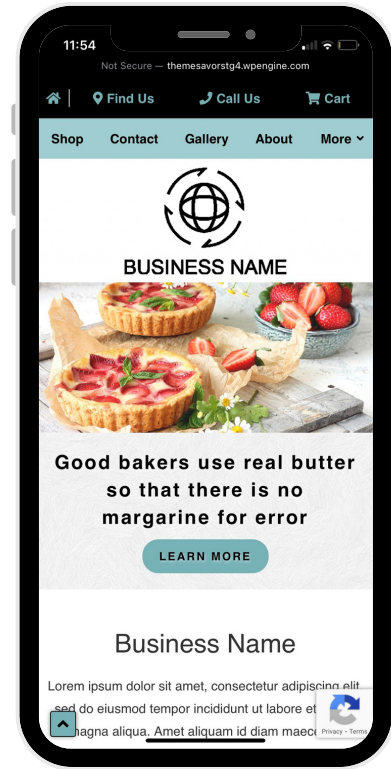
11:54

Not Secure — themesavorstg4.wpengine.com

Find Us
Call Us
Cart

Shop
Contact
Gallery
About
More

BUSINESS NAME

Good bakers use real butter so that there is no margarine for error

LEARN MORE

Business Name

Lorem ipsum dolor sit amet, consectetur adipiscing elit, sed do eiusmod tempor incididunt ut labore et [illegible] magna aliqua. Amet aliquam id diam maec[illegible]

Privacy - Terms